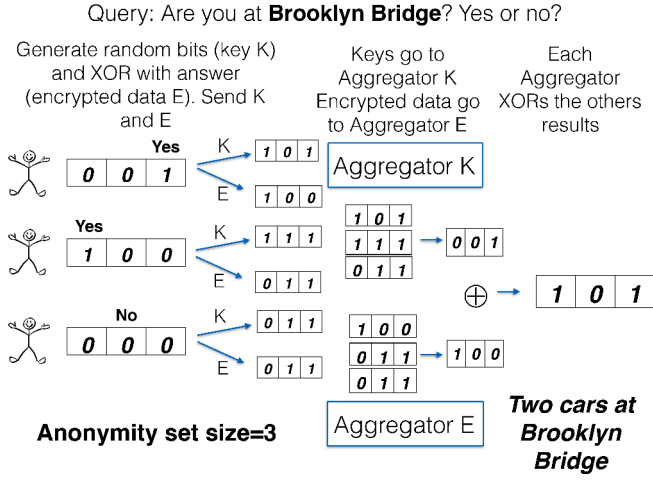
Query: Are you at **Brooklyn Bridge**? Yes or no?

Generate random bits (key K) and XOR with answer (encrypted data E). Send K and E

Keys go to Aggregator K Encrypted data go to Aggregator E

Each Aggregator XORs the others results

Yes

| 0 | 0 | 1 |
|---|---|---|

K

| 1 | 0 | 1 |
|---|---|---|

E

| 1 | 0 | 0 |
|---|---|---|

Aggregator K

Yes

| 1 | 0 | 0 |
|---|---|---|

K

| 1 | 1 | 1 |
|---|---|---|

E

| 0 | 1 | 1 |
|---|---|---|

| 1 | 0 | 1 |
|---|---|---|
| 1 | 1 | 1 |
| 0 | 1 | 1 |

| 0 | 0 | 1 |
|---|---|---|

$\oplus$

| 1 | 0 | 1 |
|---|---|---|

No

| 0 | 0 | 0 |
|---|---|---|

K

| 0 | 1 | 1 |
|---|---|---|

E

| 0 | 1 | 1 |
|---|---|---|

| 1 | 0 | 0 |
|---|---|---|
| 0 | 1 | 1 |
| 0 | 1 | 1 |

| 1 | 0 | 0 |
|---|---|---|

Anonymity set size=3

Aggregator E

Two cars at Brooklyn Bridge